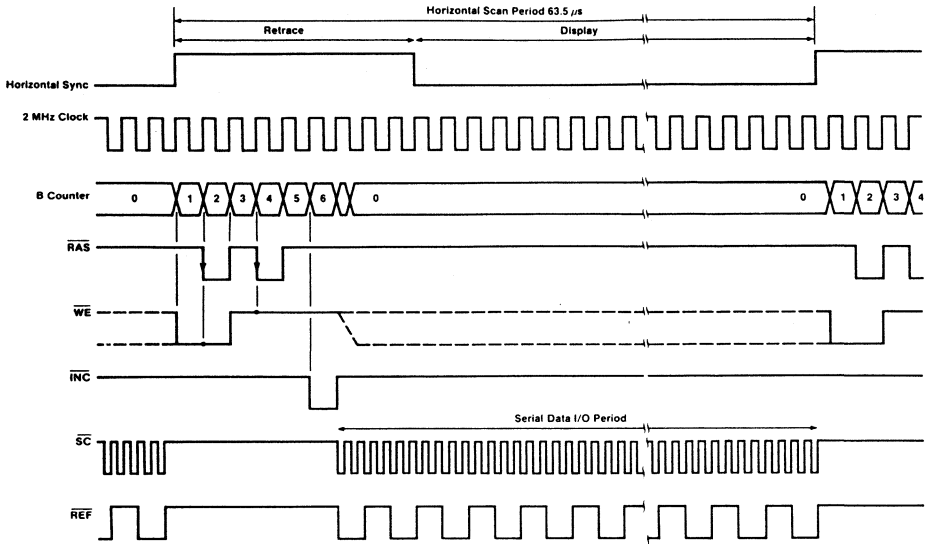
Horizontal Scan Period 63.5 $\mu s$

Retrace

Display

Horizontal Sync

2 MHz Clock

B Counter

0

1

2

3

4

5

6

0

0

1

2

3

4

$\overline{RAS}$

$\overline{WE}$

$\overline{INC}$

Serial Data I/O Period

$\overline{SC}$

$\overline{REF}$